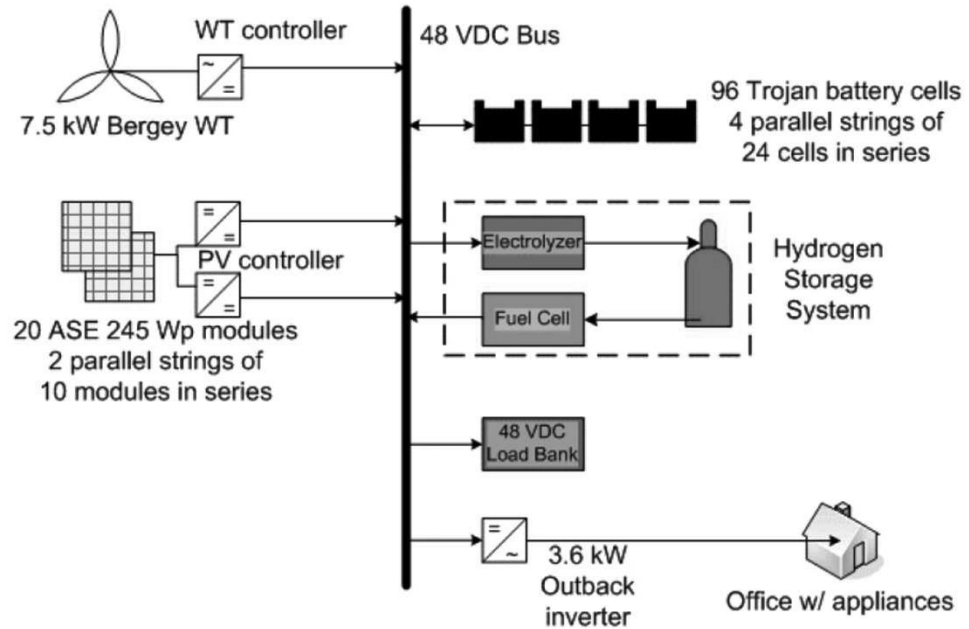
WT controller

7.5 kW Bergey WT

48 VDC Bus

96 Trojan battery cells
4 parallel strings of
24 cells in series

PV controller

20 ASE 245 Wp modules
2 parallel strings of
10 modules in series

Electrolyzer

Fuel Cell

Hydrogen
Storage
System

48 VDC
Load Bank

3.6 kW
Outback
inverter

Office w/ appliances